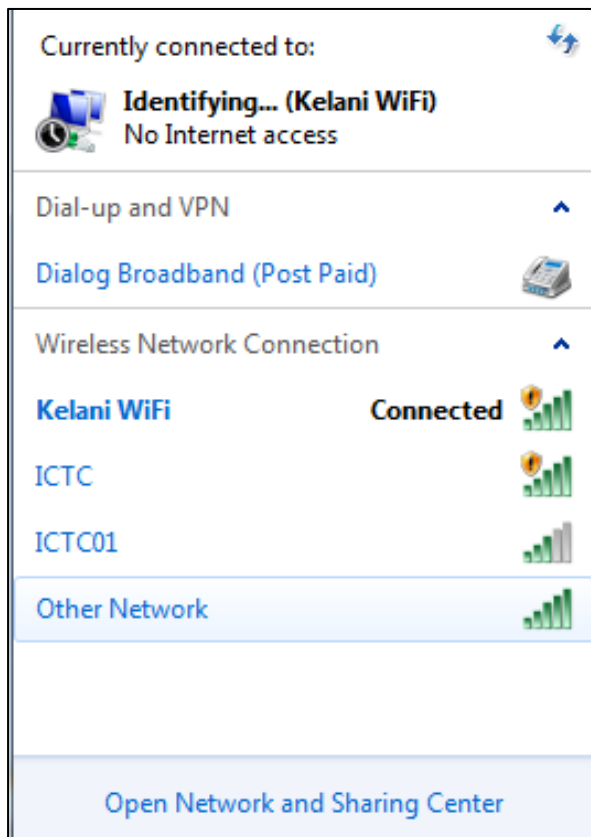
Currently connected to:

Identifying... (Kelani WiFi)
No Internet access

Dial-up and VPN

Dialog Broadband (Post Paid)

Wireless Network Connection

Kelani WiFi Connected

ICTC

ICTC01

Other Network

Open Network and Sharing Center